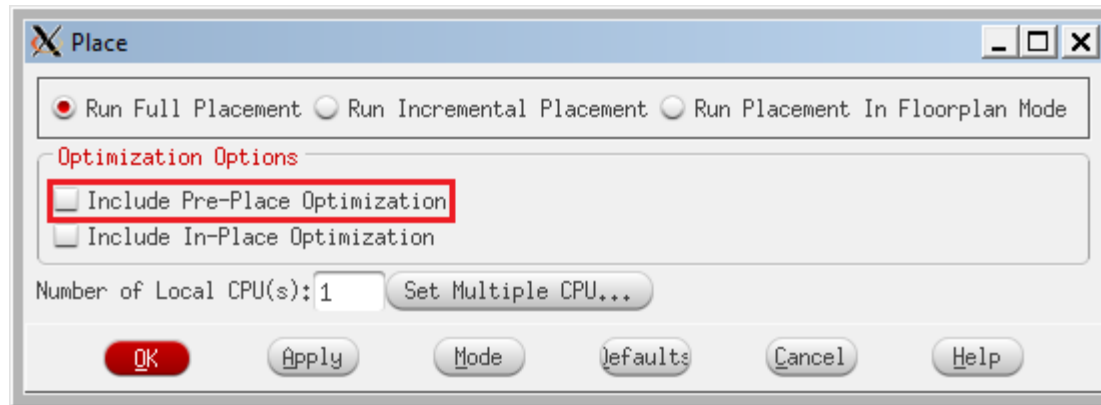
Place

Run Full Placement Run Incremental Placement Run Placement In Floorplan Mode

Optimization Options

Include Pre-Place Optimization

Include In-Place Optimization

Number of Local CPU(s): 1 Set Multiple CPU...

OK Apply Mode Defaults Cancel Help